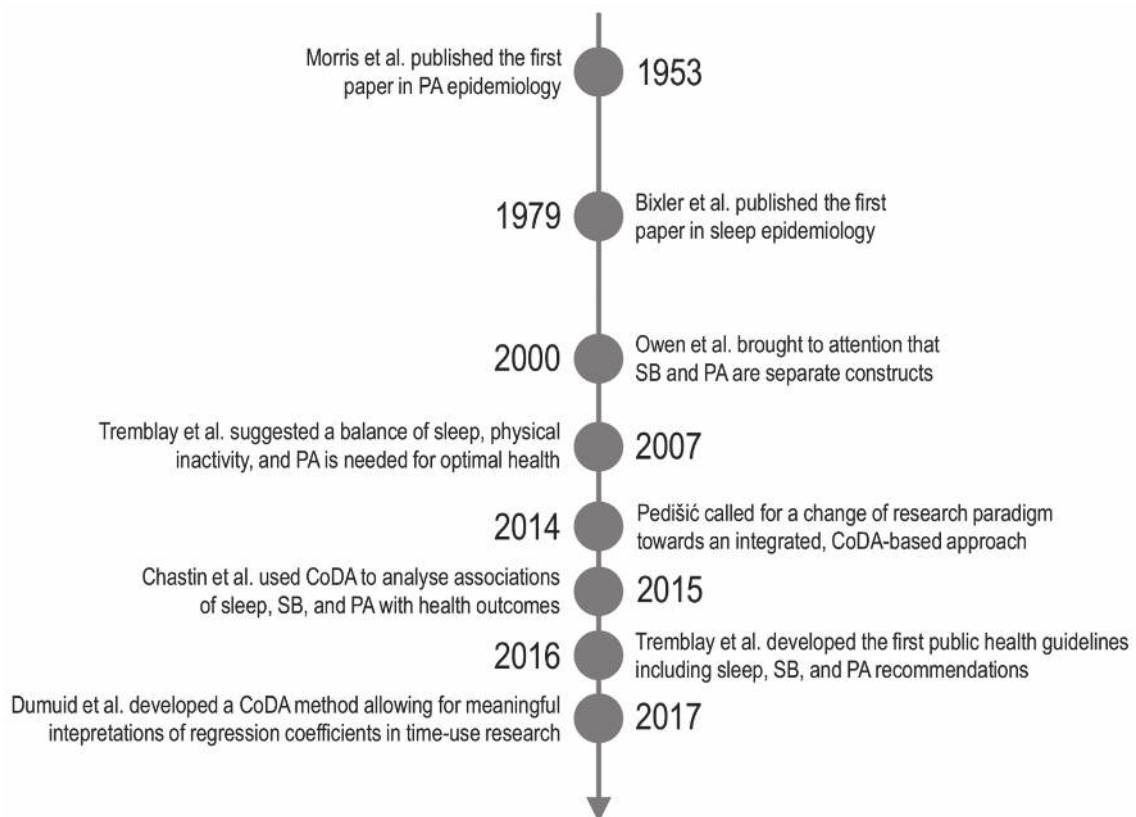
Morris et al. published the first paper in PA epidemiology

1953

1979

Bixler et al. published the first paper in sleep epidemiology

2000

Owen et al. brought to attention that SB and PA are separate constructs

Tremblay et al. suggested a balance of sleep, physical inactivity, and PA is needed for optimal health

2007

2014

Pedišić called for a change of research paradigm towards an integrated, CoDA-based approach

Chastin et al. used CoDA to analyse associations of sleep, SB, and PA with health outcomes

2015

2016

Tremblay et al. developed the first public health guidelines including sleep, SB, and PA recommendations

Dumuid et al. developed a CoDA method allowing for meaningful intepretations of regression coefficients in time-use research

2017